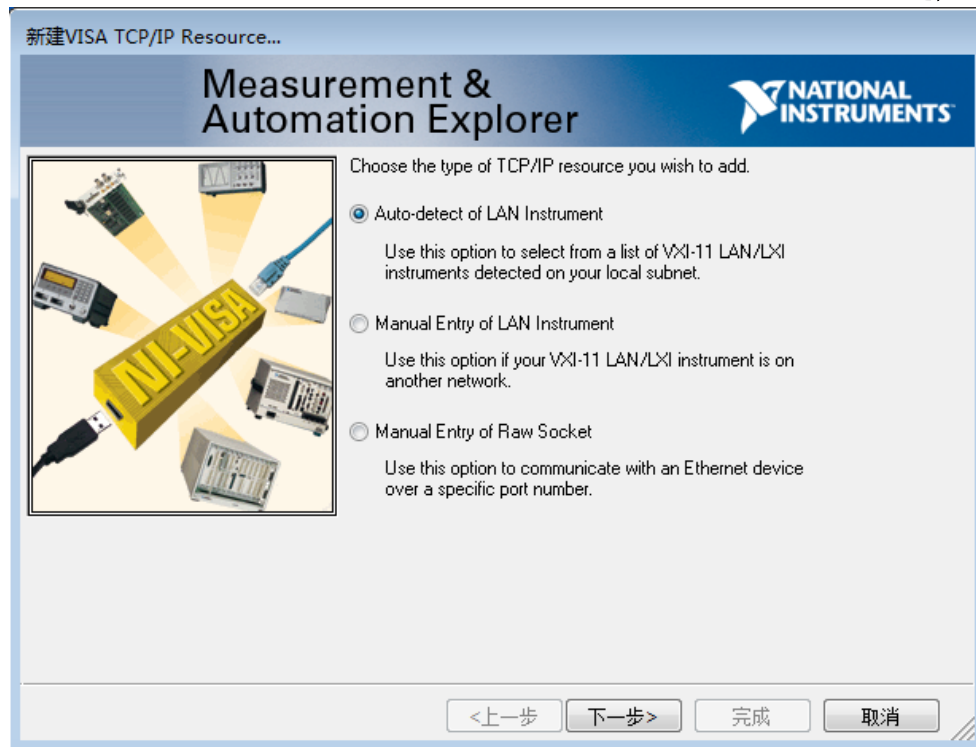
新建VISA TCP/IP Resource...

Measurement & Automation Explorer

NATIONAL INSTRUMENTS

NI-VISA

Choose the type of TCP/IP resource you wish to add.

Auto-detect of LAN Instrument

Use this option to select from a list of VXI-11 LAN/LXI instruments detected on your local subnet.

Manual Entry of LAN Instrument

Use this option if your VXI-11 LAN/LXI instrument is on another network.

Manual Entry of Raw Socket

Use this option to communicate with an Ethernet device over a specific port number.

<上一步 下一步> 完成 取消